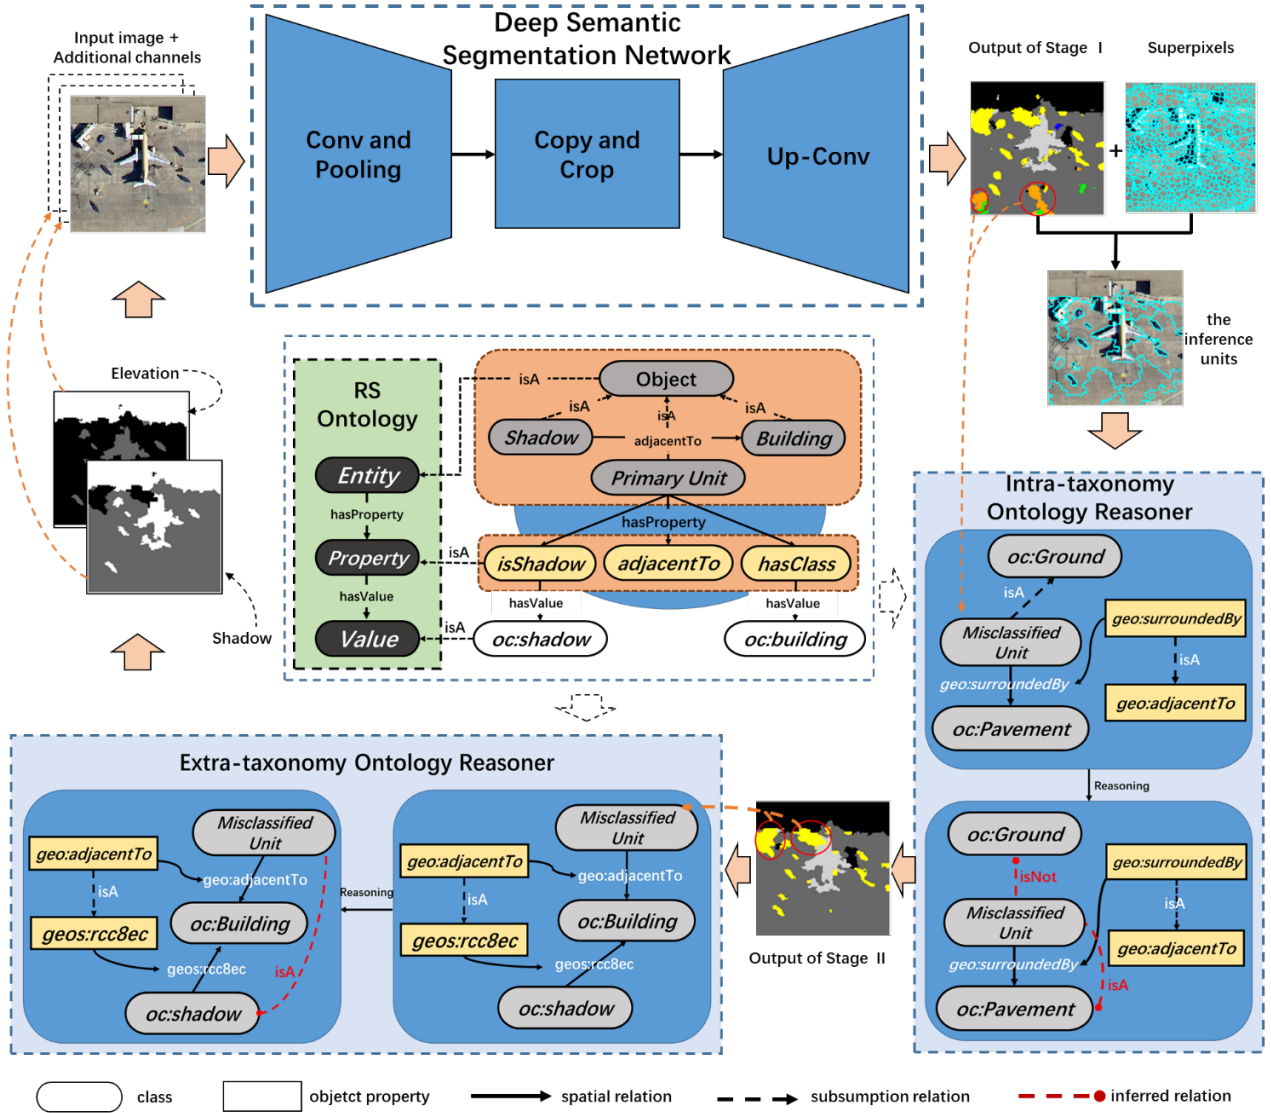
Input image +
Additional channels

Deep Semantic
Segmentation Network

Conv and
Pooling

Copy and
Crop

Up-Conv

Output of Stage Ⅰ

Superpixels

+

the
inference
units

Elevation

Shadow

RS
Ontology

Entity

hasProperty

Property

hasValue

Value

isA

Object

isA

isA

isA

Shadow

adjacentTo

Building

Primary Unit

hasProperty

isA

isShadow

adjacentTo

hasClass

hasValue

hasValue

isA

oc:shadow

oc:building

Intra-taxonomy
Ontology Reasoner

oc:Ground

isA

Misclassified
Unit

geo:surroundedBy

isA

geo:surroundedBy

geo:adjacentTo

oc:Pavement

Reasoning

oc:Ground

isNot

geo:surroundedBy

Misclassified
Unit

isA

geo:adjacentTo

geo:surroundedBy

isA

oc:Pavement

Extra-taxonomy Ontology Reasoner

Misclassified
Unit

geo:adjacentTo

geo:adjacentTo

isA

geos:rcc8ec

oc:Building

geos:rcc8ec

isA

oc:shadow

Reasoning

Misclassified
Unit

geo:adjacentTo

geo:adjacentTo

isA

oc:Building

geos:rcc8ec

geos:rcc8ec

oc:shadow

Output of Stage Ⅱ

class

objetct property

spatial relation

subsumption relation

inferred relation